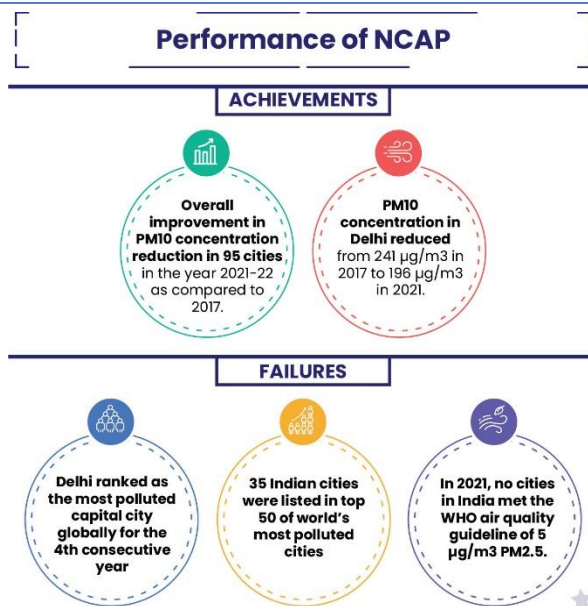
Performance of NCAP

ACHIEVEMENTS

Overall improvement in PM10 concentration reduction in 95 cities in the year 2021-22 as compared to 2017.

PM10 concentration in Delhi reduced from 241 µg/m3 in 2017 to 196 µg/m3 in 2021.

FAILURES

Delhi ranked as the most polluted capital city globally for the 4th consecutive year

35 Indian cities were listed in top 50 of world's most polluted cities

In 2021, no cities in India met the WHO air quality guideline of 5 µg/m3 PM2.5.